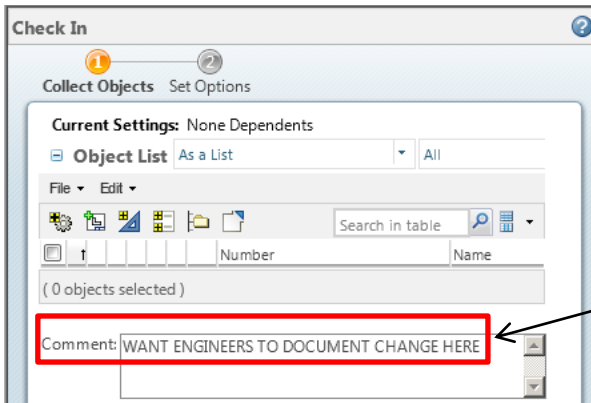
Check In

1 Collect Objects 2 Set Options

Current Settings: None Dependents

Object List As a List All

File Edit

Search in table

Number Name

( 0 objects selected )

Comment: WANT ENGINEERS TO DOCUMENT CHANGE HERE